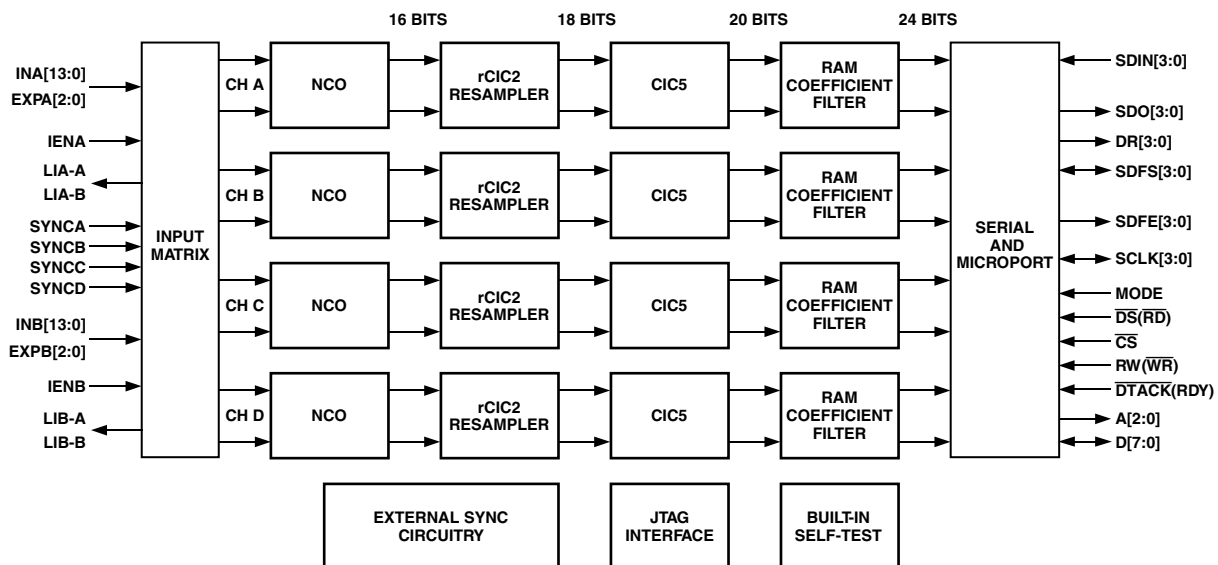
16 BITS 18 BITS 20 BITS 24 BITS

INA[13:0]
EXPA[2:0]
IENA
LIA-A
LIA-B
SYNCA
SYNCB
SYNCC
SYNCD
INB[13:0]
EXPB[2:0]
IENB
LIB-A
LIB-B

INPUT MATRIX

CH A
NCO
rCIC2 RESAMPLER
CIC5
RAM COEFFICIENT FILTER

CH B
NCO
rCIC2 RESAMPLER
CIC5
RAM COEFFICIENT FILTER

CH C
NCO
rCIC2 RESAMPLER
CIC5
RAM COEFFICIENT FILTER

CH D
NCO
rCIC2 RESAMPLER
CIC5
RAM COEFFICIENT FILTER

SERIAL AND MICROPORT

SDIN[3:0]
SDO[3:0]
DR[3:0]
SDFS[3:0]
SDFE[3:0]
SCLK[3:0]
MODE
$\overline{DS}(\overline{RD})$
$\overline{CS}$
RW($\overline{WR}$)
$\overline{DTACK}$(RDY)
A[2:0]
D[7:0]

EXTERNAL SYNC CIRCUITRY
JTAG INTERFACE
BUILT-IN SELF-TEST